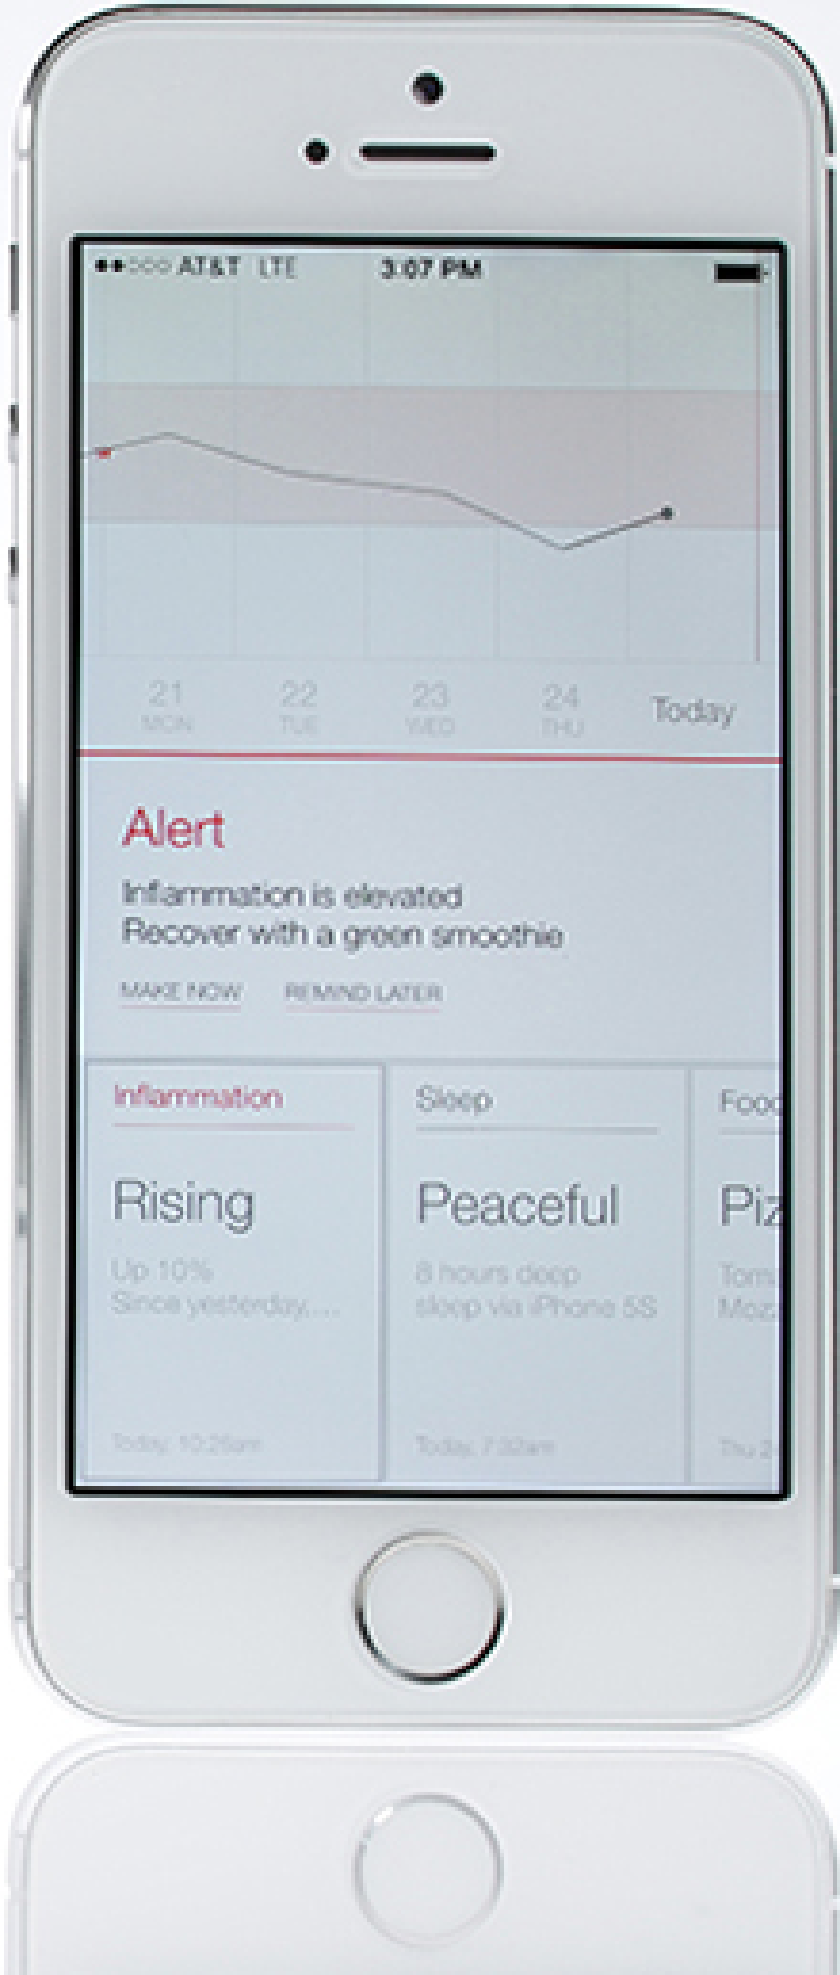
●●○○○ AT&T LTE 3:07 PM

21 MON
22 TUE
23 WED
24 THU
Today

Alert
Inflammation is elevated
Recover with a green smoothie

MAKE NOW
REMIND LATER

Inflammation
Rising
Up 10%
Since yesterday....
Today, 10:26am

Sleep
Peaceful
8 hours deep sleep via iPhone 5S
Today, 7:32am

Food
Piz
Tom
Moz
Thu 2